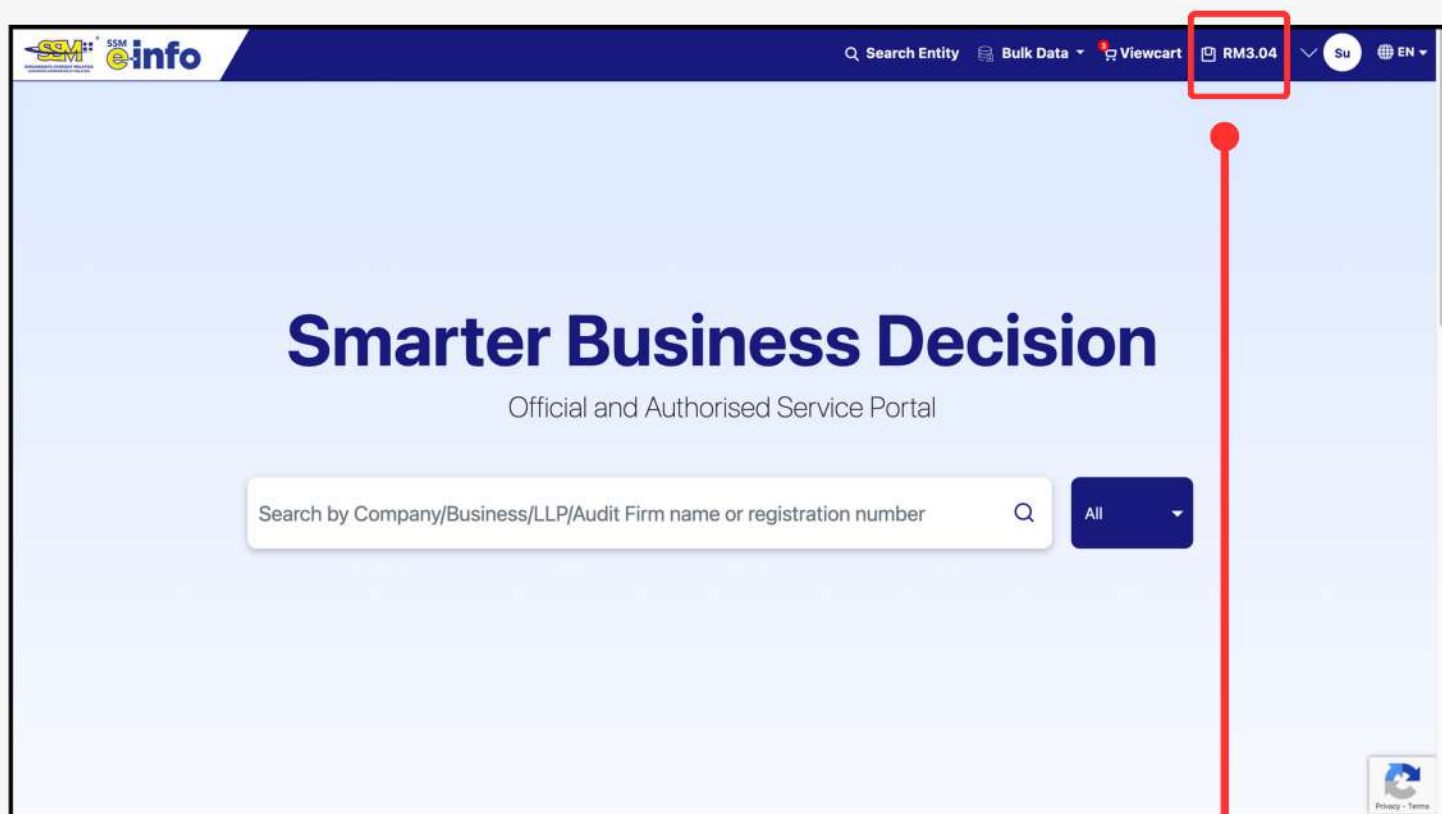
SSM SSM e-info

Search Entity Bulk Data 3 Viewcart RM3.04 Su EN

Smarter Business Decision

Official and Authorised Service Portal

Search by Company/Business/LLP/Audit Firm name or registration number

All

Privacy - Terms